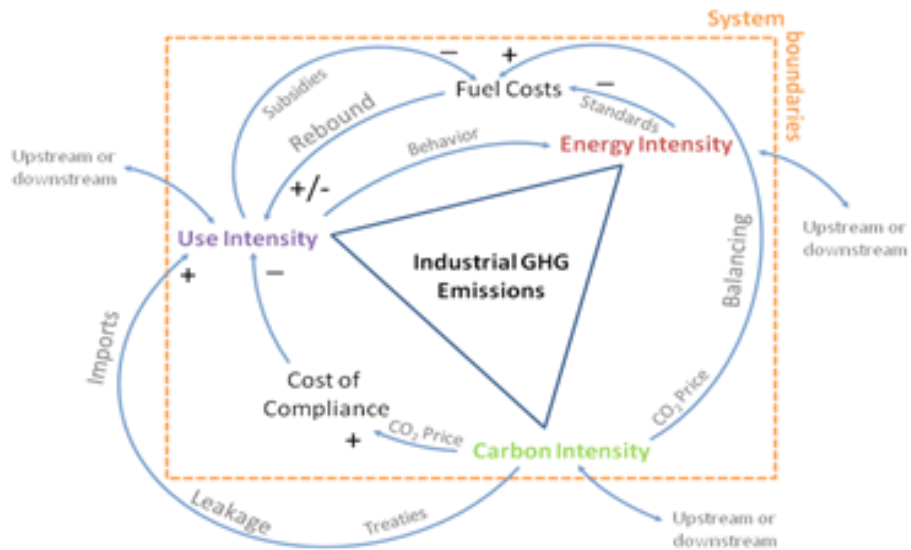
System boundaries

Fuel Costs
−
+
−
Subsidies
Rebound
Standards
Behavior
Energy Intensity
+/-
Upstream or downstream
Use Intensity
Industrial GHG Emissions
Upstream or downstream
Balancing
+
−
Imports
Cost of Compliance
$CO_2$ Price
+
$CO_2$ Price
Carbon Intensity
Leakage
Treaties
Upstream or downstream